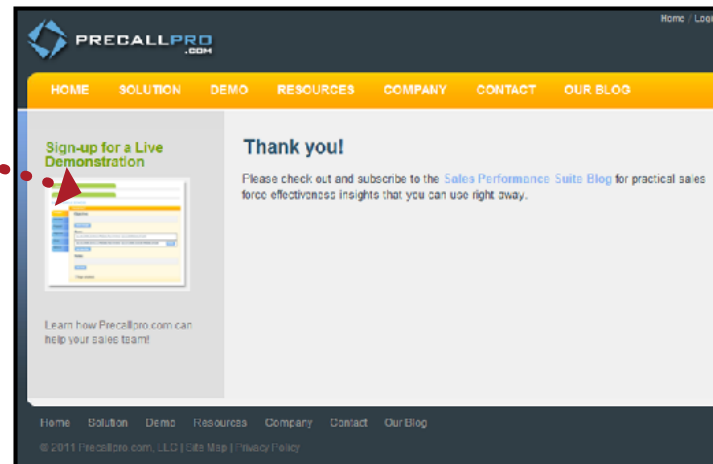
Home / Log

PRECALLPRO .COM

HOME SOLUTION DEMO RESOURCES COMPANY CONTACT OUR BLOG

Sign-up for a Live Demonstration

Learn how Precallpro.com can help your sales team!

Thank you!

Please check out and subscribe to the Sales Performance Suite Blog for practical sales force effectiveness insights that you can use right away.

Home Solution Demo Resources Company Contact Our Blog

© 2011 Precallpro.com, LLC | Site Map | Privacy Policy